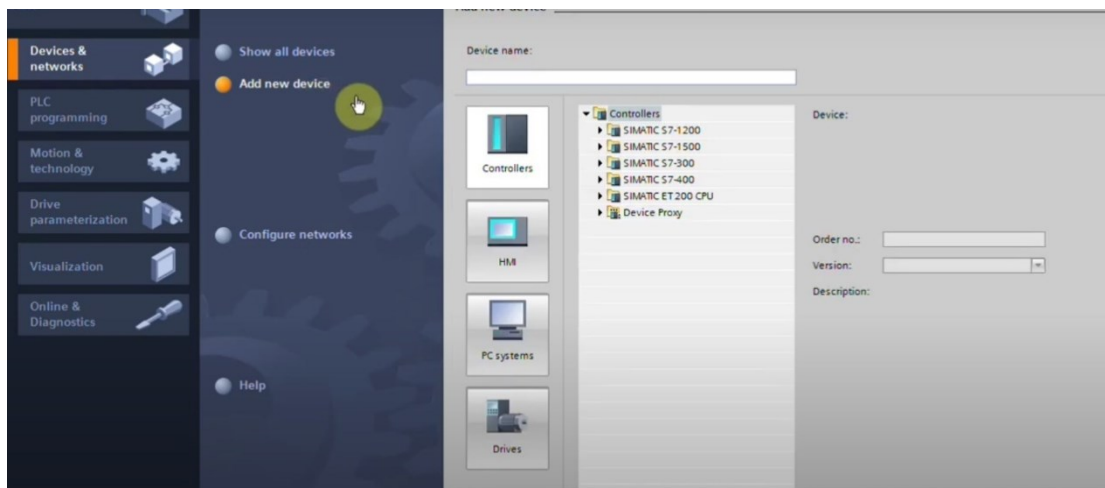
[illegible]

Devices & networks

PLC programming

Motion & technology

Drive parameterization

Visualization

Online & Diagnostics

Show all devices

Add new device

Configure networks

Help

Device name:

Controllers

HMI

PC systems

Drives

Controllers
SIMATIC S7-1200
SIMATIC S7-1500
SIMATIC S7-300
SIMATIC S7-400
SIMATIC ET 200 CPU
Device Proxy

Device:

Order no.:

Version:

Description: